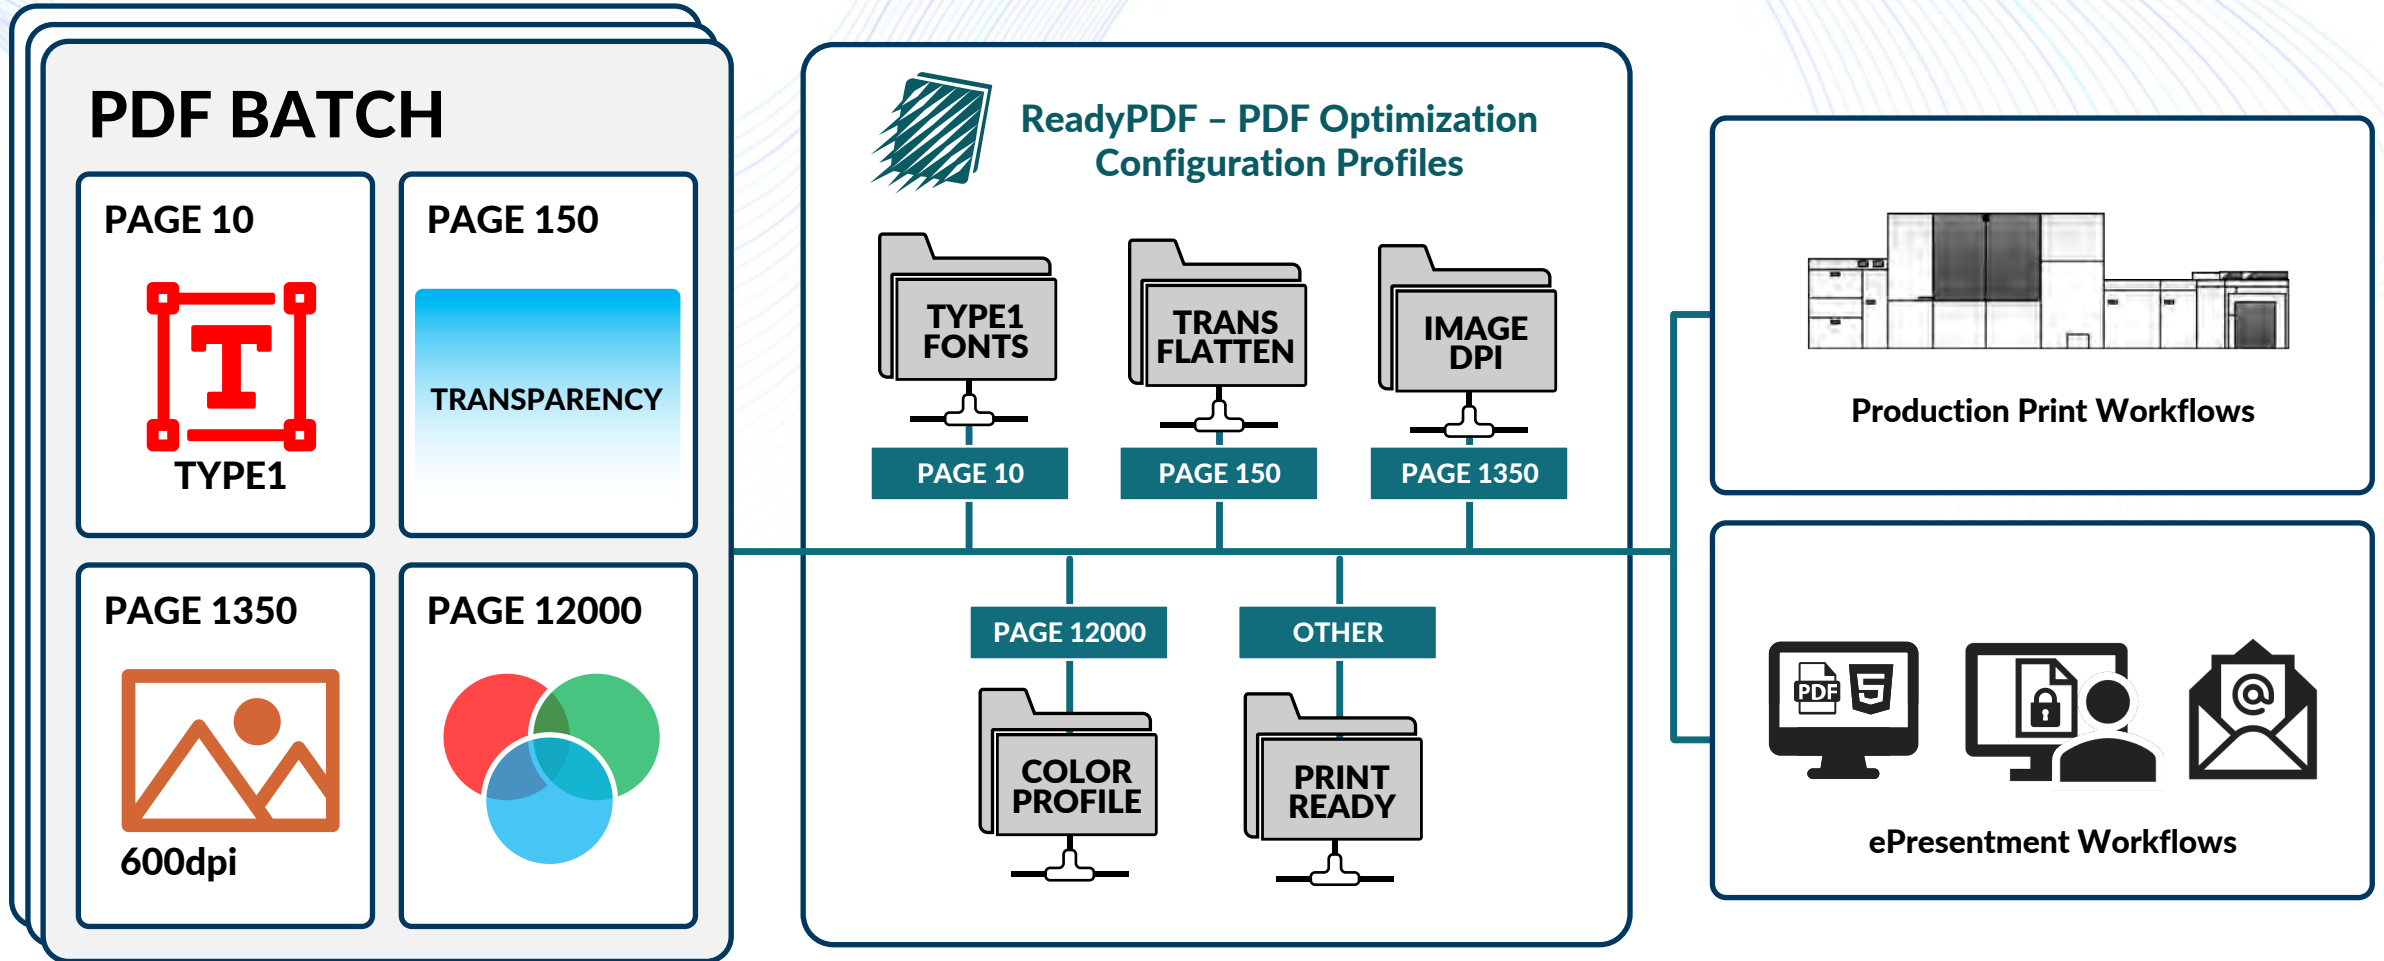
PDF BATCH

PAGE 10

T

TYPE1

PAGE 150

TRANSPARENCY

PAGE 1350

600dpi

PAGE 12000

ReadyPDF – PDF Optimization Configuration Profiles

TYPE1 FONTS

PAGE 10

TRANS FLATTEN

PAGE 150

IMAGE DPI

PAGE 1350

PAGE 12000

COLOR PROFILE

OTHER

PRINT READY

Production Print Workflows

PDF

ePresentment Workflows